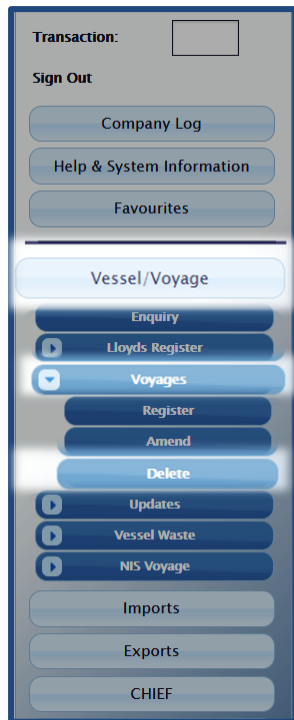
Transaction:

Sign Out

Company Log

Help & System Information

Favourites

Vessel/Voyage

Enquiry

Lloyds Register

Voyages

Register

Amend

Delete

Updates

Vessel Waste

NIS Voyage

Imports

Exports

CHIEF